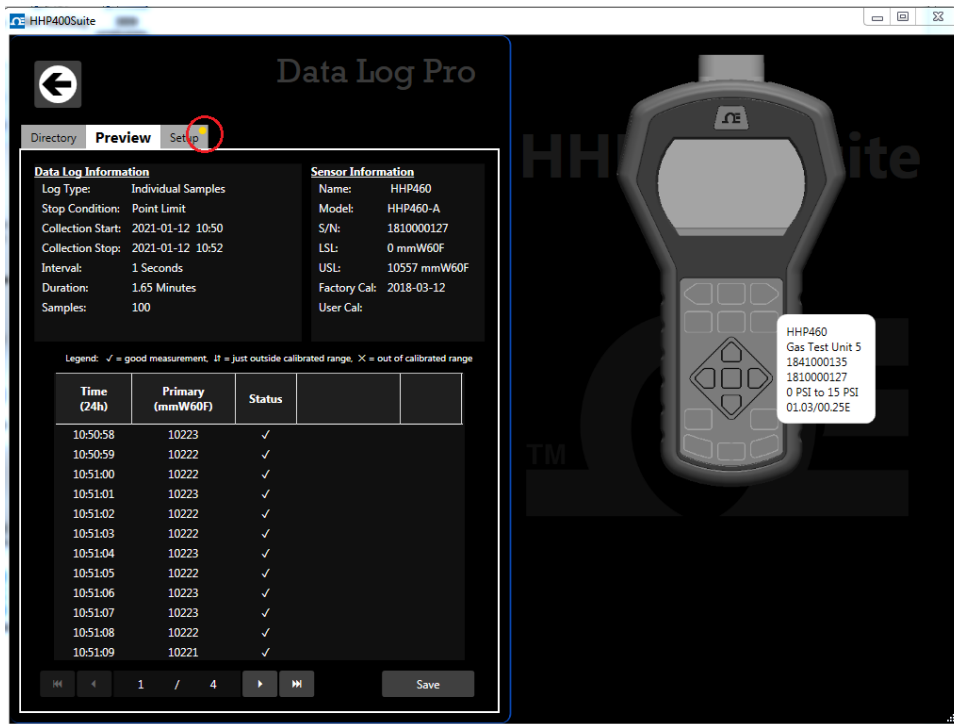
HHP400Suite

Data Log Pro

Directory Preview Setup

Data Log Information
Log Type: Individual Samples
Stop Condition: Point Limit
Collection Start: 2021-01-12 10:50
Collection Stop: 2021-01-12 10:52
Interval: 1 Seconds
Duration: 1.65 Minutes
Samples: 100

Sensor Information
Name: HHP460
Model: HHP460-A
S/N: 1810000127
LSL: 0 mmW60F
USL: 10557 mmW60F
Factory Cal: 2018-03-12
User Cal:

Legend: ✓ = good measurement, ⇅ = just outside calibrated range, ✕ = out of calibrated range

| Time (24h) | Primary (mmW60F) | Status | | |
|---|---|---|---|---|
| 10:50:58 | 10223 | ✓ | | |
| 10:50:59 | 10222 | ✓ | | |
| 10:51:00 | 10222 | ✓ | | |
| 10:51:01 | 10223 | ✓ | | |
| 10:51:02 | 10222 | ✓ | | |
| 10:51:03 | 10222 | ✓ | | |
| 10:51:04 | 10223 | ✓ | | |
| 10:51:05 | 10222 | ✓ | | |
| 10:51:06 | 10223 | ✓ | | |
| 10:51:07 | 10223 | ✓ | | |
| 10:51:08 | 10222 | ✓ | | |
| 10:51:09 | 10221 | ✓ | | |

1 / 4

Save

HHP400Suite

HHP460
Gas Test Unit 5
1841000135
1810000127
0 PSI to 15 PSI
01.03/00.25E

TM